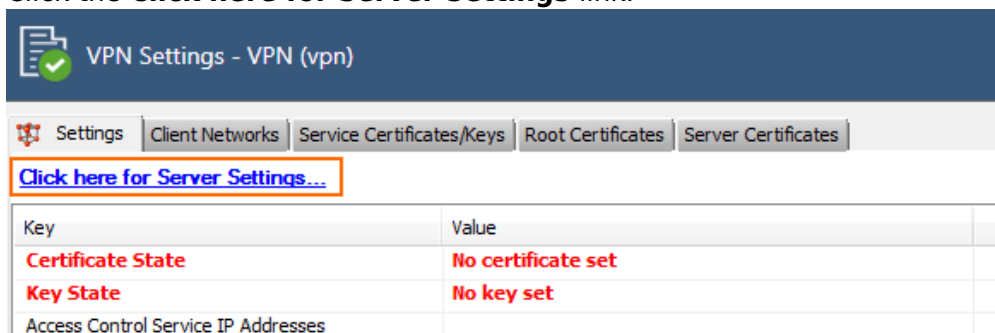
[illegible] Click here for Server Settings link.

VPN Settings - VPN (vpn)

Settings | Client Networks | Service Certificates/Keys | Root Certificates | Server Certificates

Click here for Server Settings...

| Key | Value |
|---|---|
| Certificate State | No certificate set |
| Key State | No key set |
| Access Control Service IP Addresses | |